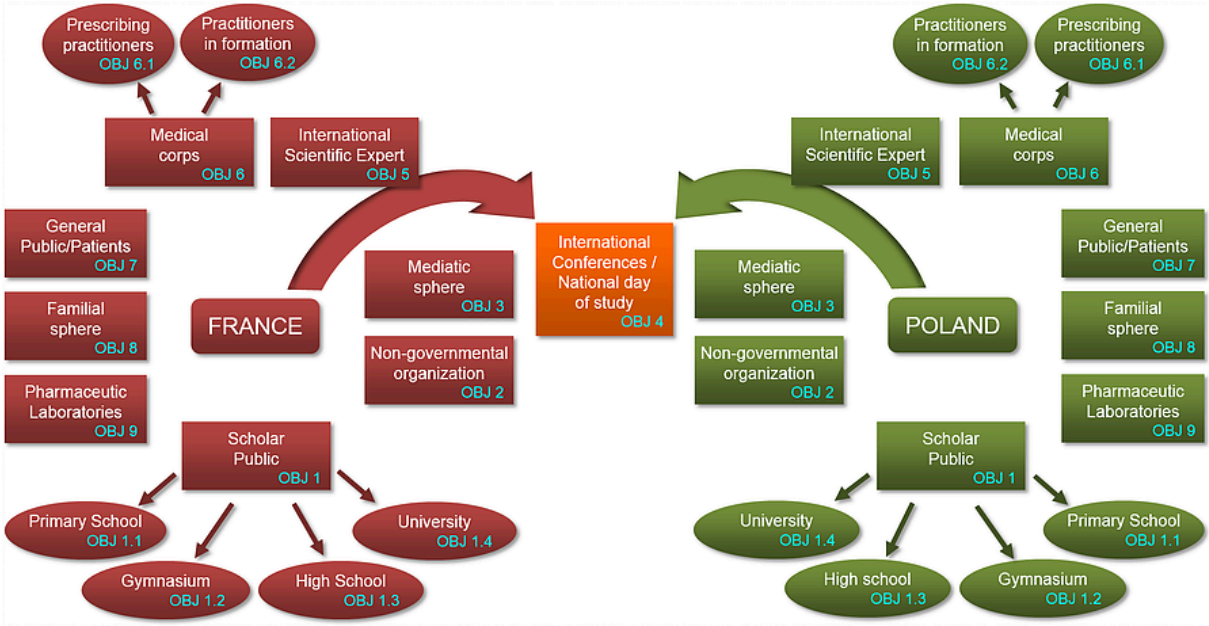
Prescribing practitioners
OBJ 6.1

Practitioners in formation
OBJ 6.2

Medical corps
OBJ 6

International Scientific Expert
OBJ 5

General Public/Patients
OBJ 7

Familial sphere
OBJ 8

Pharmaceutic Laboratories
OBJ 9

FRANCE

Mediatic sphere
OBJ 3

Non-governmental organization
OBJ 2

Scholar Public
OBJ 1

Primary School
OBJ 1.1

Gymnasium
OBJ 1.2

High School
OBJ 1.3

University
OBJ 1.4

International Conferences / National day of study
OBJ 4

Practitioners in formation
OBJ 6.2

Prescribing practitioners
OBJ 6.1

International Scientific Expert
OBJ 5

Medical corps
OBJ 6

Mediatic sphere
OBJ 3

Non-governmental organization
OBJ 2

POLAND

General Public/Patients
OBJ 7

Familial sphere
OBJ 8

Pharmaceutic Laboratories
OBJ 9

Scholar Public
OBJ 1

University
OBJ 1.4

High school
OBJ 1.3

Gymnasium
OBJ 1.2

Primary School
OBJ 1.1